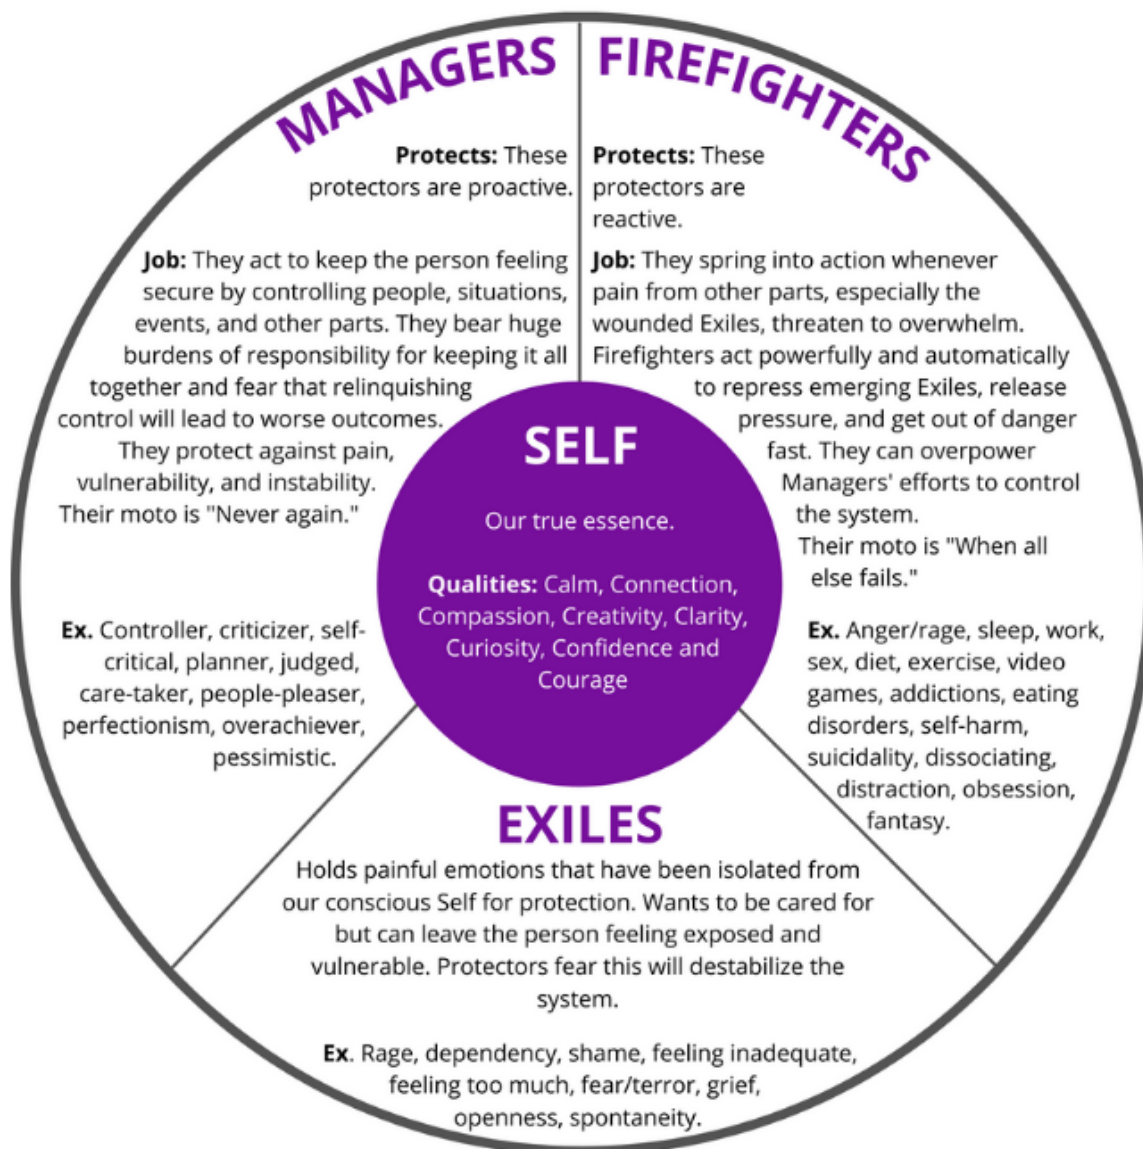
MANAGERS

**Protects:** These protectors are proactive.

**Job:** They act to keep the person feeling secure by controlling people, situations, events, and other parts. They bear huge burdens of responsibility for keeping it all together and fear that relinquishing control will lead to worse outcomes. They protect against pain, vulnerability, and instability. Their moto is "Never again."

**Ex.** Controller, criticizer, self-critical, planner, judged, care-taker, people-pleaser, perfectionism, overachiever, pessimistic.

FIREFIGHTERS

**Protects:** These protectors are reactive.

**Job:** They spring into action whenever pain from other parts, especially the wounded Exiles, threaten to overwhelm. Firefighters act powerfully and automatically to repress emerging Exiles, release pressure, and get out of danger fast. They can overpower Managers' efforts to control the system. Their moto is "When all else fails."

**Ex.** Anger/rage, sleep, work, sex, diet, exercise, video games, addictions, eating disorders, self-harm, suicidality, dissociating, distraction, obsession, fantasy.

SELF

Our true essence.

**Qualities:** Calm, Connection, Compassion, Creativity, Clarity, Curiosity, Confidence and Courage

EXILES

Holds painful emotions that have been isolated from our conscious Self for protection. Wants to be cared for but can leave the person feeling exposed and vulnerable. Protectors fear this will destabilize the system.

**Ex**. Rage, dependency, shame, feeling inadequate, feeling too much, fear/terror, grief, openness, spontaneity.